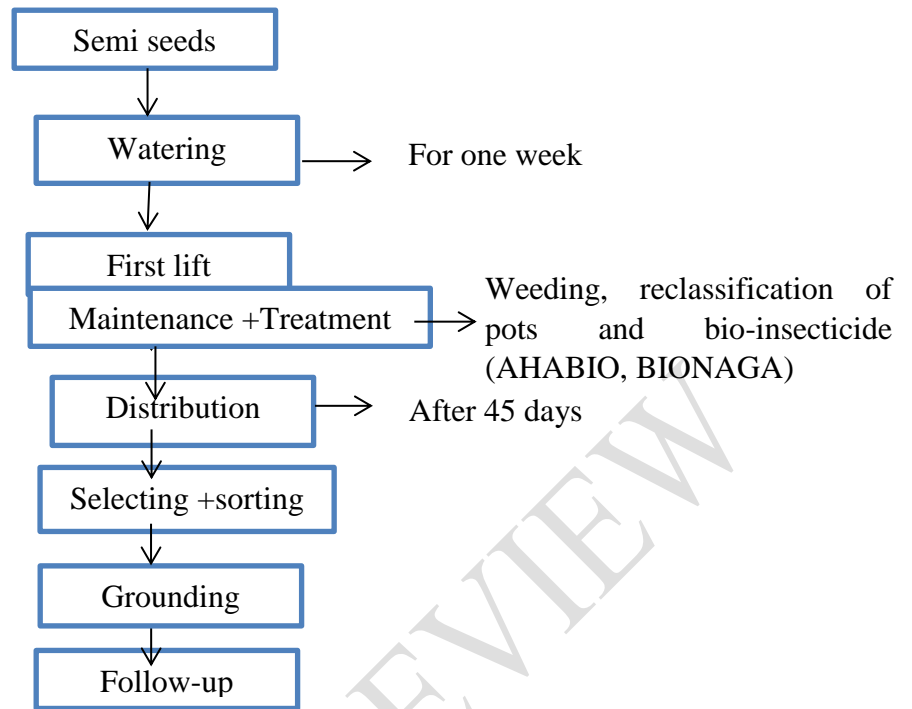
Semi seeds

Watering

For one week

First lift

Maintenance +Treatment

Weeding, reclassification of pots and bio-insecticide (AHABIO, BIONAGA)

Distribution

After 45 days

Selecting +sorting

Grounding

Follow-up

EVIEW